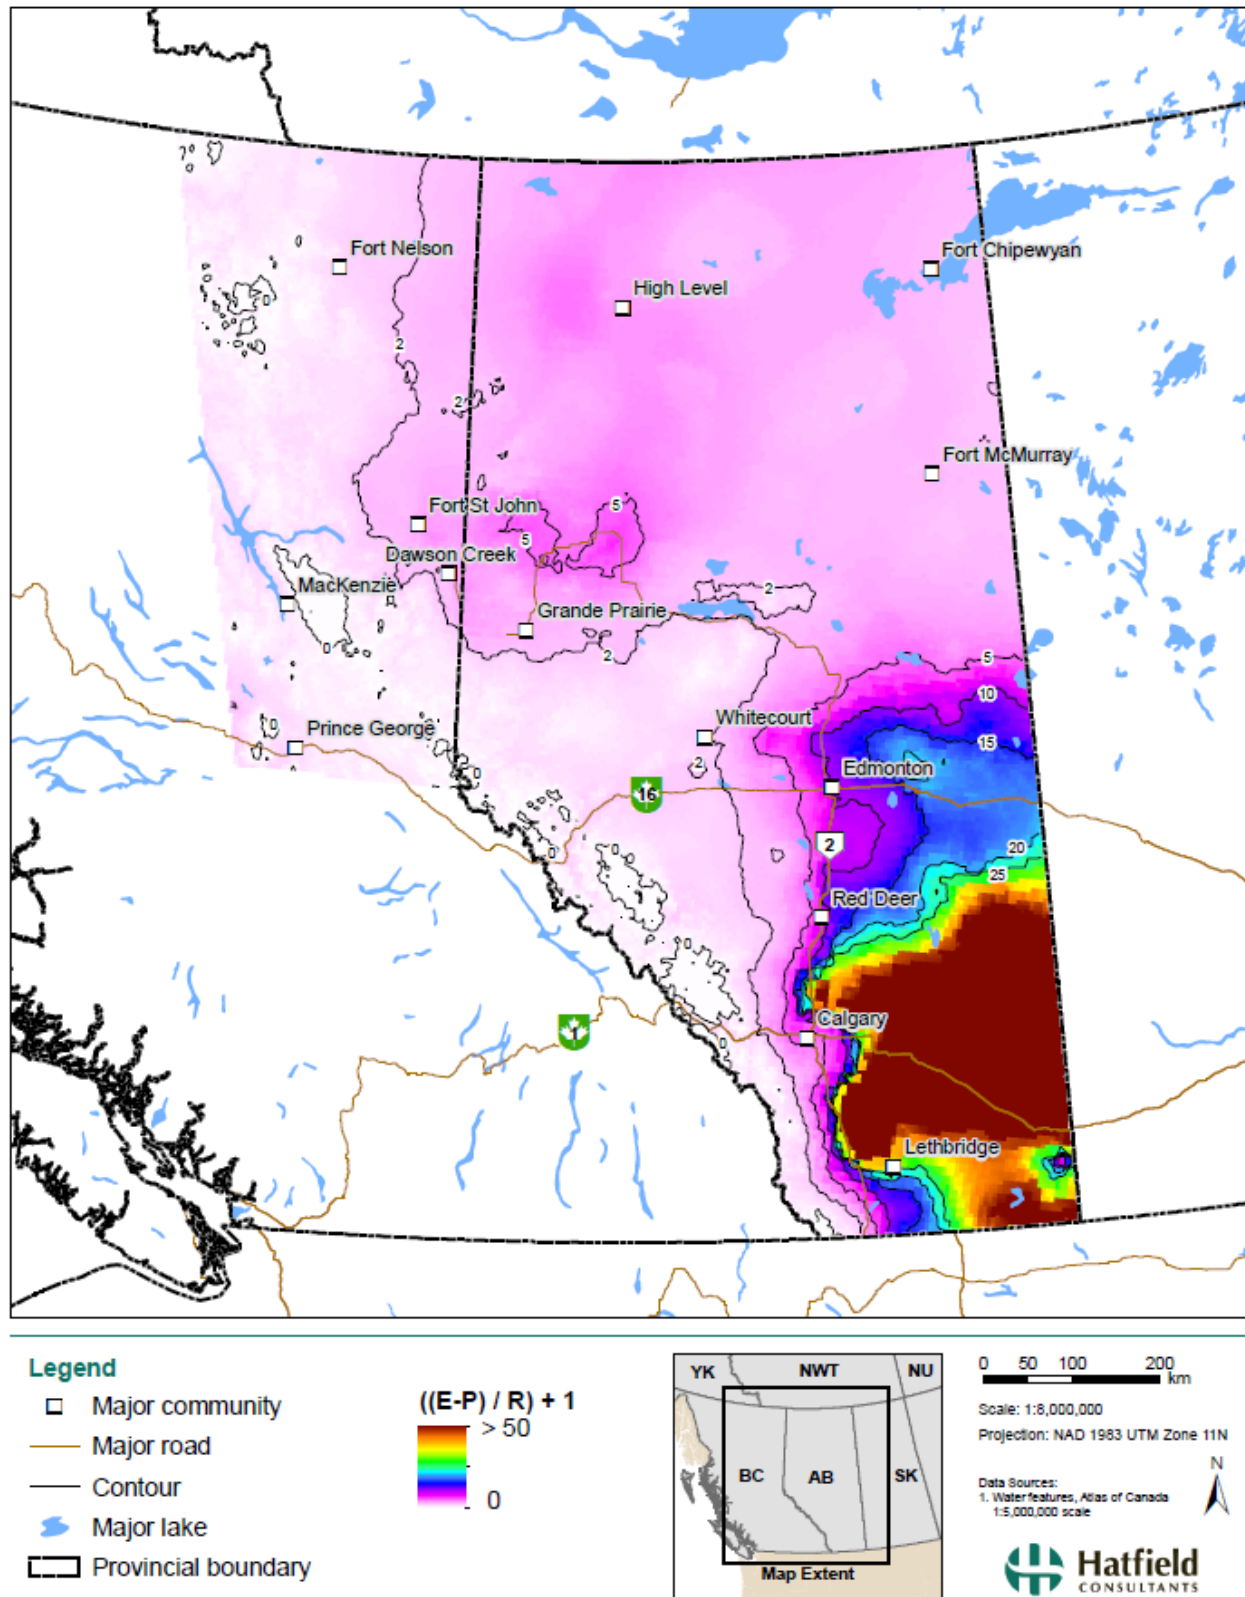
Fort Nelson
High Level
Fort Chipewyan
Fort McMurray
Fort St John
Dawson Creek
MacKenzie
Grande Prairie
Whitecourt
Prince George
Edmonton
16
2
Red Deer
Calgary
1
Lethbridge
2
2
5
5
2
2
0
0
0
0
0
5
10
15
20
25
0
2
0

Legend
Major community
Major road
Contour
Major lake
Provincial boundary

((E-P) / R) + 1
> 50
0

YK
NWT
NU
BC
AB
SK
Map Extent

0 50 100 200
km
Scale: 1:8,000,000
Projection: NAD 1983 UTM Zone 11N

Data Sources:
1. Water features, Atlas of Canada 1:5,000,000 scale

N

Hatfield
CONSULTANTS